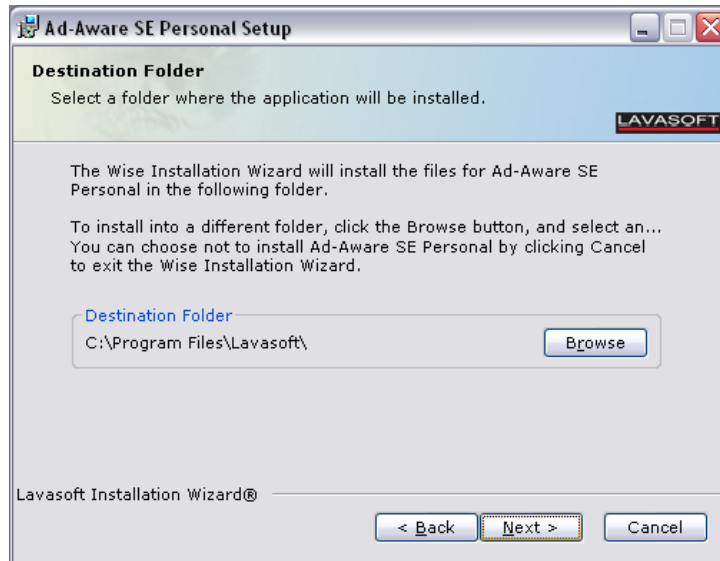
Ad-Aware SE Personal Setup

Destination Folder

Select a folder where the application will be installed.

LAVASOFT

The Wise Installation Wizard will install the files for Ad-Aware SE Personal in the following folder.

To install into a different folder, click the Browse button, and select an... You can choose not to install Ad-Aware SE Personal by clicking Cancel to exit the Wise Installation Wizard.

Destination Folder

C:\Program Files\Lavasoft\

Browse

Lavasoft Installation Wizard®

< Back

Next >

Cancel